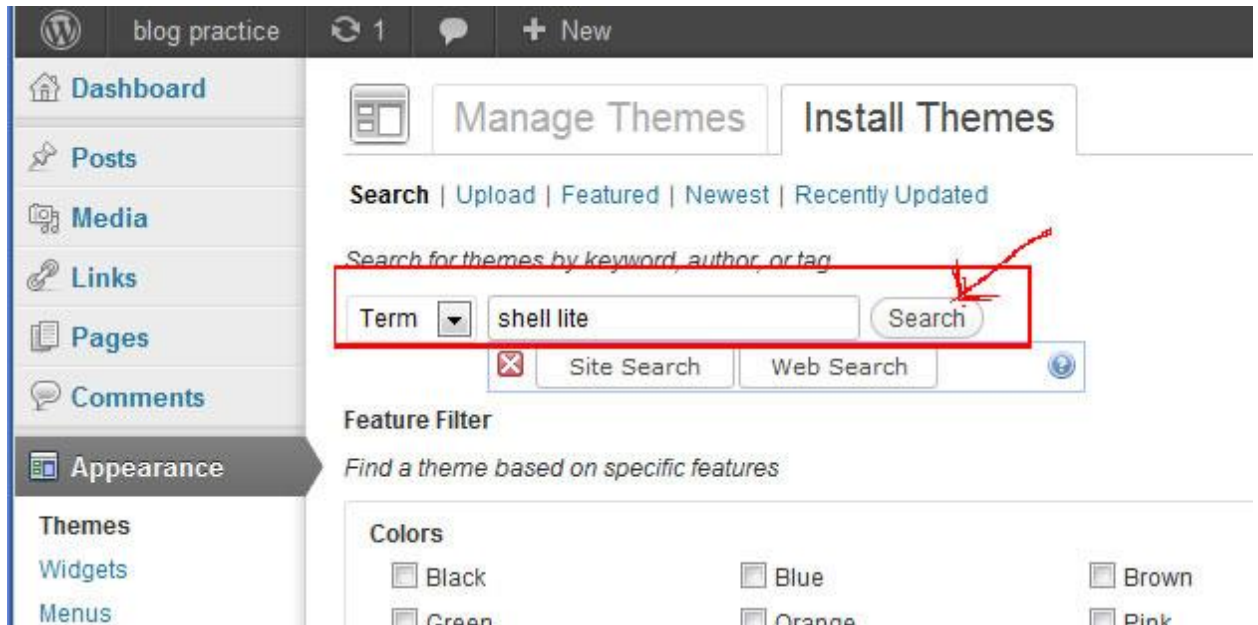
blog practice 1 + New

Dashboard
Posts
Media
Links
Pages
Comments
Appearance
Themes
Widgets
Menus

Manage Themes | Install Themes

Search | Upload | Featured | Newest | Recently Updated

Search for themes by keyword, author, or tag

Term shell lite Search

Site Search Web Search

Feature Filter

Find a theme based on specific features

Colors

Black
Blue
Brown
Green
Orange
Pink